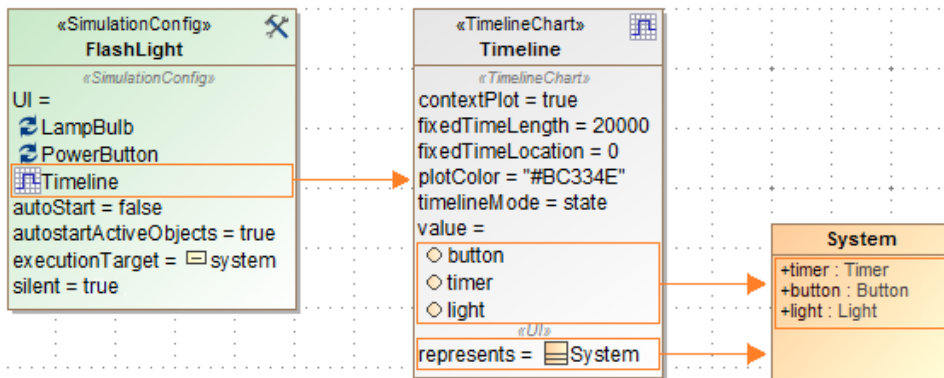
«SimulationConfig»
FlashLight

«SimulationConfig»
UI =
LampBulb
PowerButton
Timeline
autoStart = false
autostartActiveObjects = true
executionTarget = system
silent = true

«TimelineChart»
Timeline

«TimelineChart»
contextPlot = true
fixedTimeLength = 20000
fixedTimeLocation = 0
plotColor = "#BC334E"
timelineMode = state
value =
button
timer
light
«UI»
represents = System

System

+timer : Timer
+button : Button
+light : Light